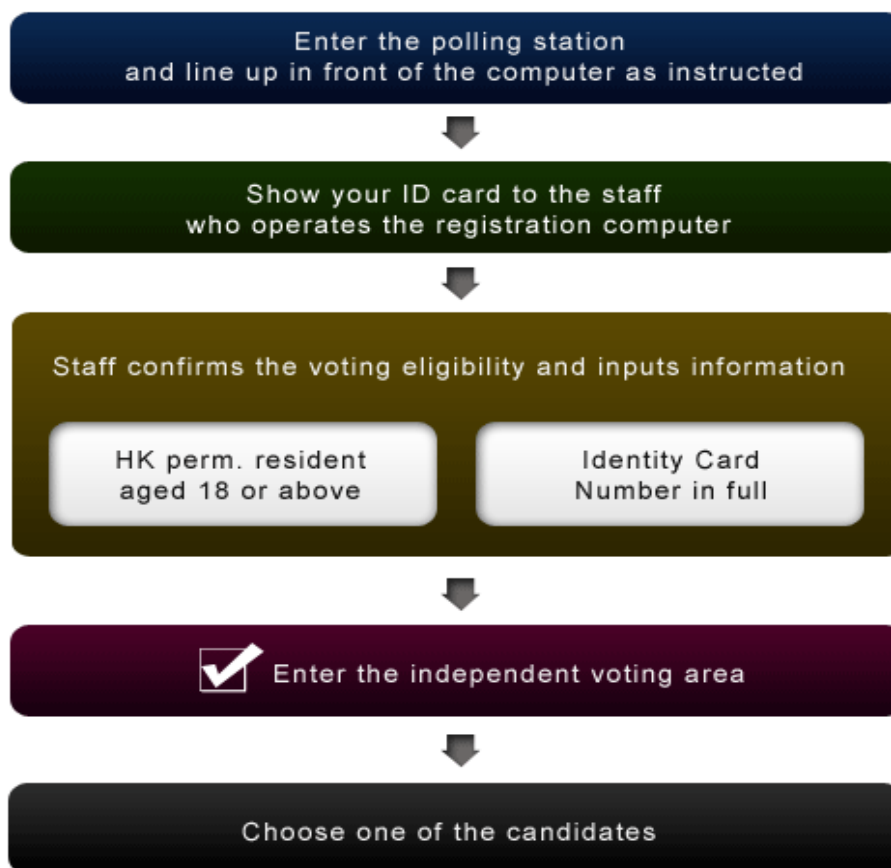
Enter the polling station
and line up in front of the computer as instructed

Show your ID card to the staff
who operates the registration computer

Staff confirms the voting eligibility and inputs information

HK perm. resident
aged 18 or above

Identity Card
Number in full

Enter the independent voting area

Choose one of the candidates